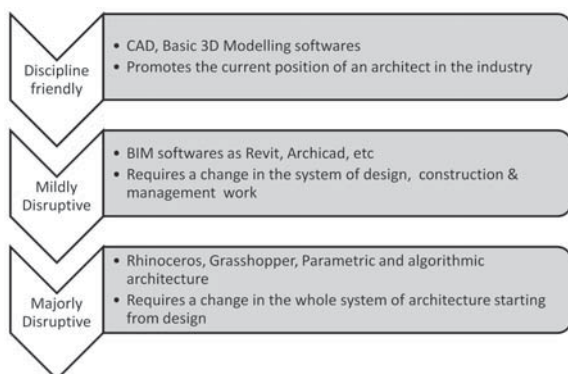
Discipline friendly

• CAD, Basic 3D Modelling softwares
• Promotes the current position of an architect in the industry

Mildly Disruptive

• BIM softwares as Revit, Archicad, etc
• Requires a change in the system of design, construction & management work

Majorly Disruptive

• Rhinoceros, Grasshopper, Parametric and algorithmic architecture
• Requires a change in the whole system of architecture starting from design